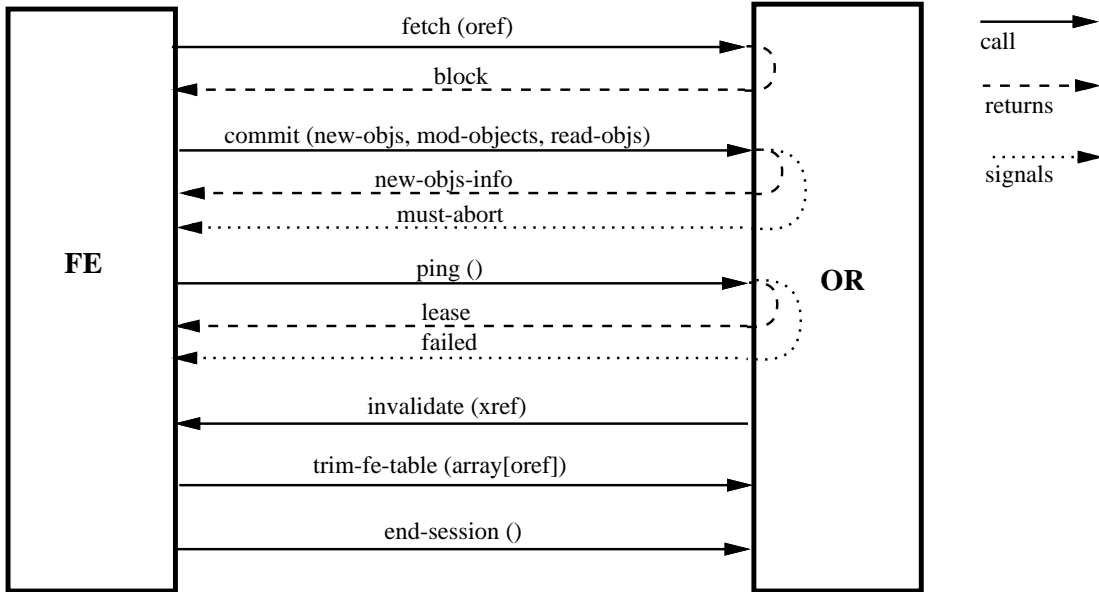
fetch (oref)

block

commit (new-objs, mod-objects, read-objs)

new-objs-info

must-abort

FE

ping ()

OR

lease

failed

invalidate (xref)

trim-fe-table (array[oref])

end-session ()

call

returns

signals